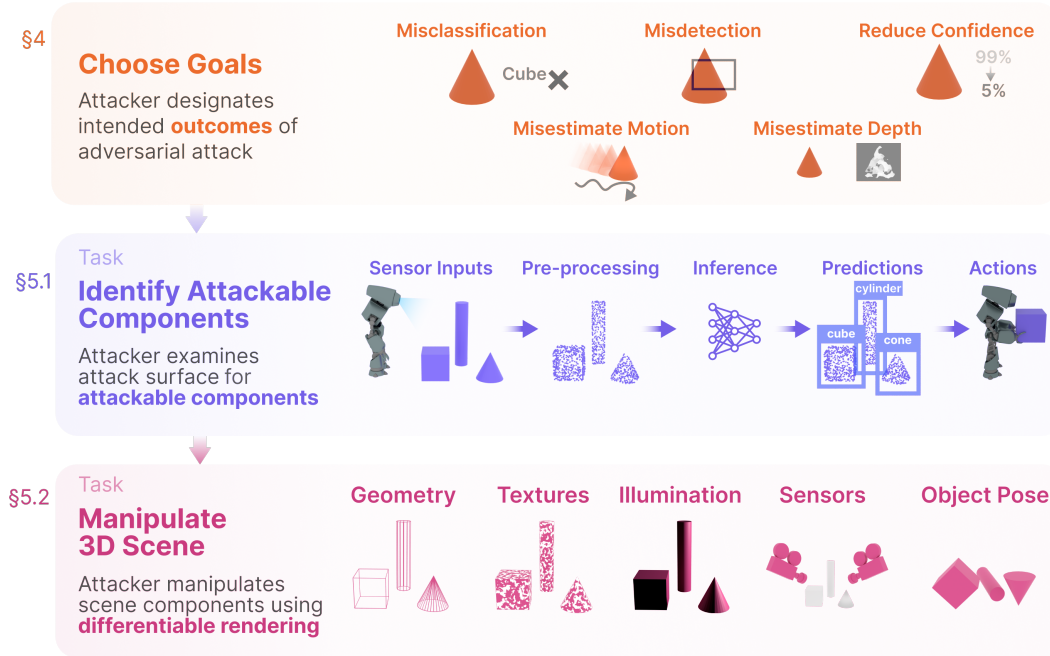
§4

Choose Goals

Attacker designates intended outcomes of adversarial attack

Misclassification

Cube

Misdetection

Reduce Confidence

99%

5%

Misestimate Motion

Misestimate Depth

§5.1

Task

Identify Attackable Components

Attacker examines attack surface for attackable components

Sensor Inputs

Pre-processing

Inference

Predictions

cylinder

cube

cone

Actions

§5.2

Task

Manipulate 3D Scene

Attacker manipulates scene components using differentiable rendering

Geometry

Textures

Illumination

Sensors

Object Pose